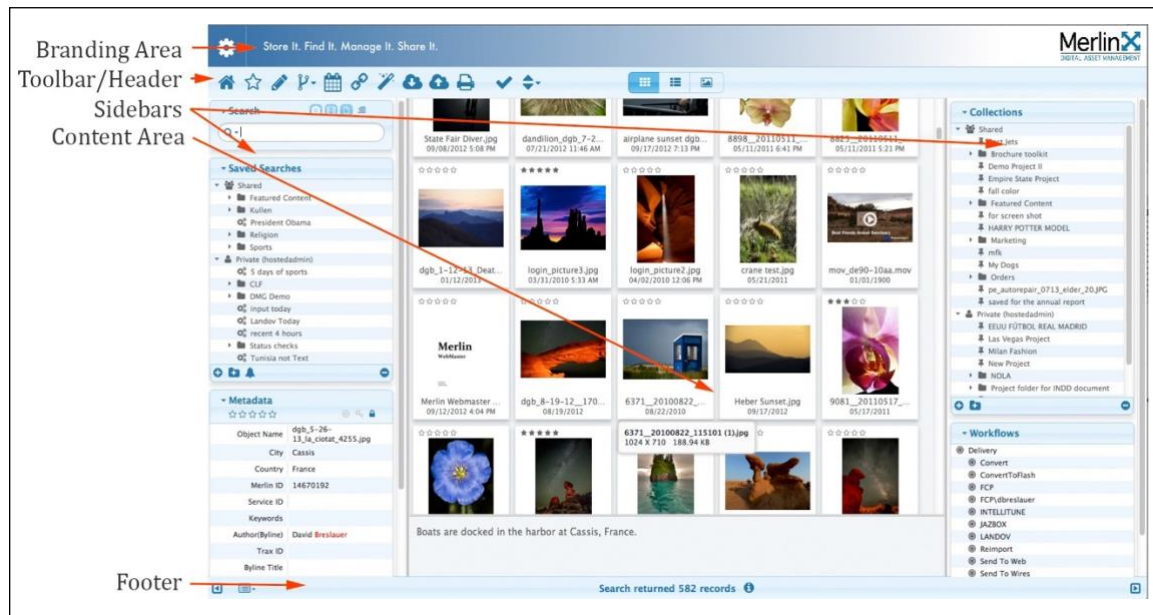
Branding Area
Toolbar/Header
Sidebars
Content Area
Footer

Store It. Find It. Manage It. Share It.

MerlinX
DIGITAL ASSET MANAGEMENT

Search

Saved Searches
Shared
Featured Content
Kullen
President Obama
Religion
Sports
Private (hostedadmin)
5 days of sports
CLF
DMG Demo
input today
Landov Today
recent 4 hours
Status checks
Tunisia not Text

Metadata

| Object Name | dgb_5-26-13_la_ciotat_4255.jpg |
|---|---|
| City | Cassis |
| Country | France |
| Merlin ID | 14670192 |
| Service ID | |
| Keywords | |
| Author(Byline) | David Breslauer |
| Trax ID | |
| Byline Title | |

State Fair Diver.jpg
09/08/2012 5:08 PM
dandilion_dgb_7-2...
07/21/2012 11:46 AM
airplane sunset dgb...
09/17/2012 7:13 PM
8898_20110511_...
05/11/2011 6:41 PM
8823_20110511_...
05/11/2011 5:21 PM

dgb_1-12-13_Deat...
01/12/2013
login_picture3.jpg
03/31/2010 5:33 AM
login_picture2.jpg
04/02/2010 12:06 PM
crane test.jpg
05/21/2011
mov_de90-10aa.mov
01/01/1900

Merlin
Webmaster

Merlin Webmaster ...
09/12/2012 4:04 PM
dgb_8-19-12_170...
08/19/2012
6371_20100822_...
08/22/2010
Heber Sunset.jpg
09/17/2012
9081_20110517_...
05/17/2011

6371_20100822_115101 (1).jpg
1024 X 710 188.94 KB

Boats are docked in the harbor at Cassis, France.

Collections
Shared
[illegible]Jets
Brochure toolkit
Demo Project II
Empire State Project
fall color
Featured Content
for screen shot
HARRY POTTER MODEL
Marketing
mfk
My Dogs
Orders
pe_autorepair_0713_elder_20.JPG
saved for the annual report
Private (hostedadmin)
EEUU FÚTBOL REAL MADRID
Las Vegas Project
Milan Fashion
New Project
NOLA
Project folder for INDD document

Workflows
Delivery
Convert
ConvertToFlash
FCP
FCP\dbreslauer
INTELLITUNE
JAZBOX
LANDOV
Reimport
Send To Web
Send To Wires

Search returned 582 records